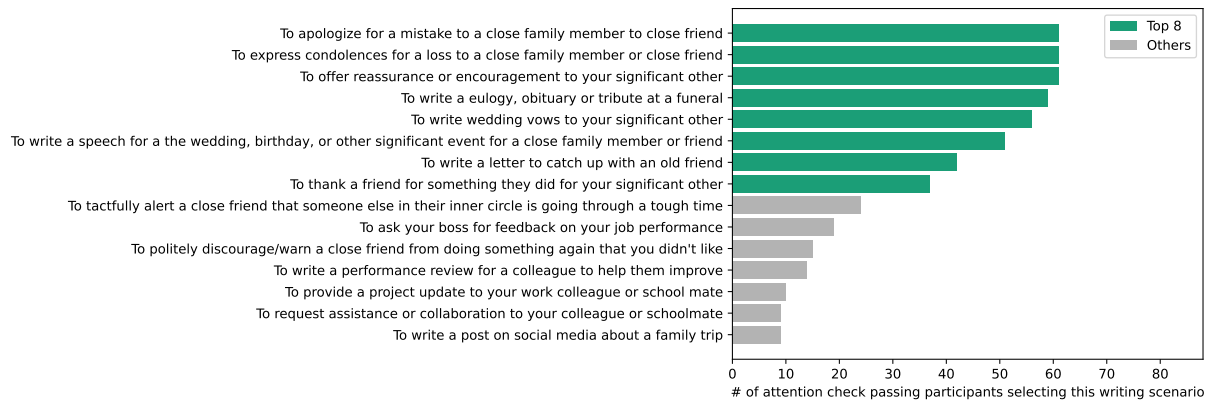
To apologize for a mistake to a close family member to close friend
To express condolences for a loss to a close family member or close friend
To offer reassurance or encouragement to your significant other
To write a eulogy, obituary or tribute at a funeral
To write wedding vows to your significant other
To write a speech for a the wedding, birthday, or other significant event for a close family member or friend
To write a letter to catch up with an old friend
To thank a friend for something they did for your significant other
To tactfully alert a close friend that someone else in their inner circle is going through a tough time
To ask your boss for feedback on your job performance
To politely discourage/warn a close friend from doing something again that you didn't like
To write a performance review for a colleague to help them improve
To provide a project update to your work colleague or school mate
To request assistance or collaboration to your colleague or schoolmate
To write a post on social media about a family trip

Top 8
Others

0 10 20 30 40 50 60 70 80
# of attention check passing participants selecting this writing scenario